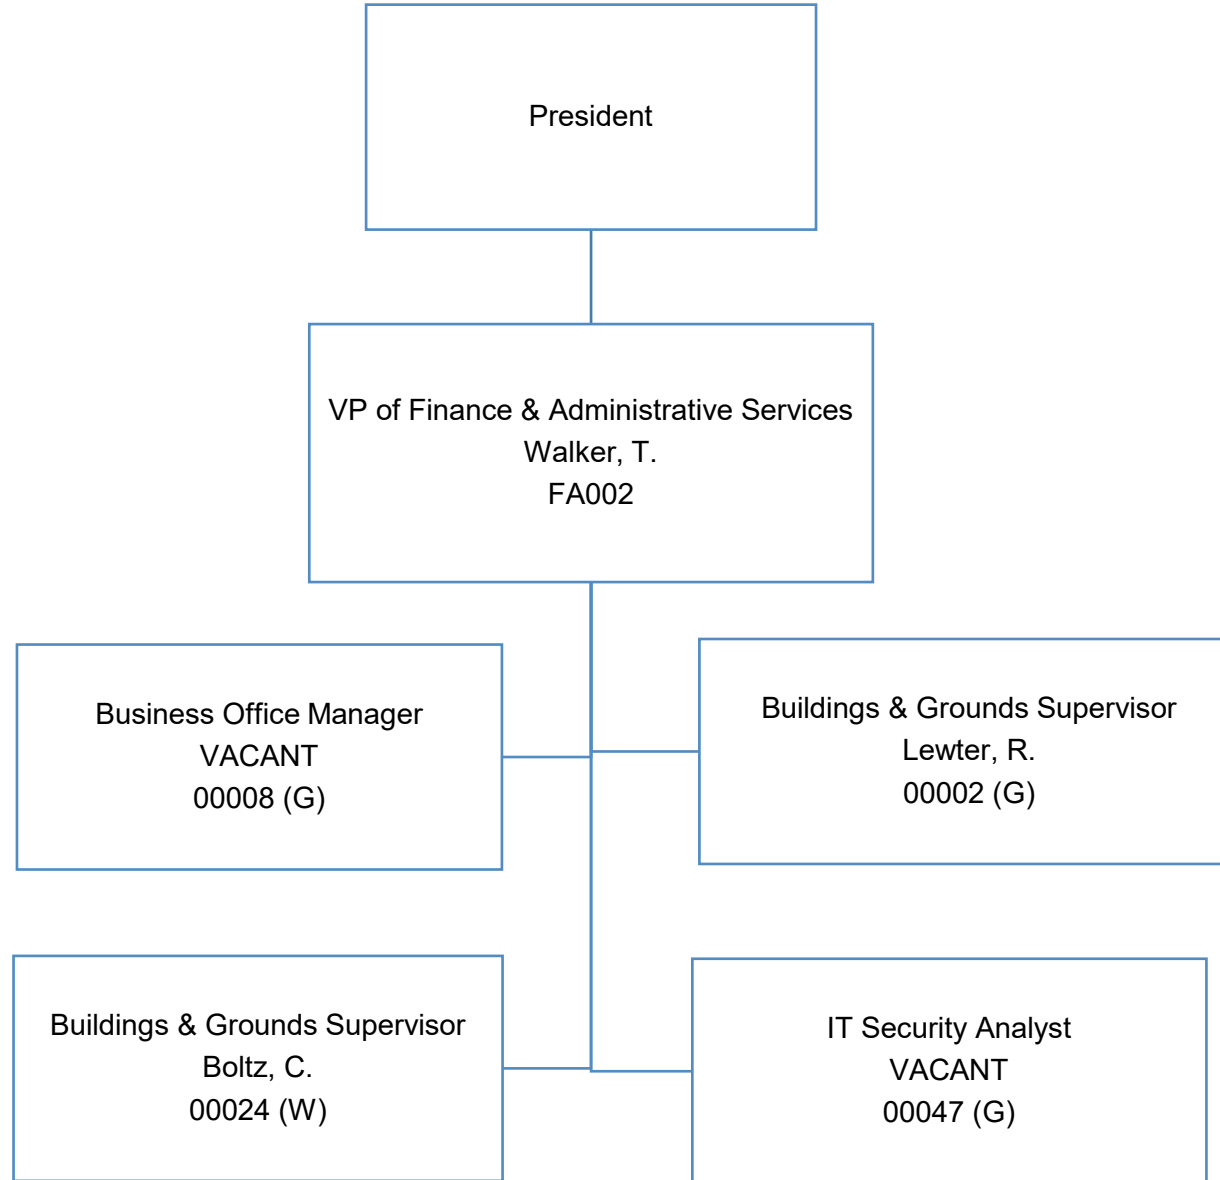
President

VP of Finance & Administrative Services
Walker, T.
FA002

Business Office Manager
VACANT
00008 (G)

Buildings & Grounds Supervisor
Lewter, R.
00002 (G)

Buildings & Grounds Supervisor
Boltz, C.
00024 (W)

IT Security Analyst
VACANT
00047 (G)